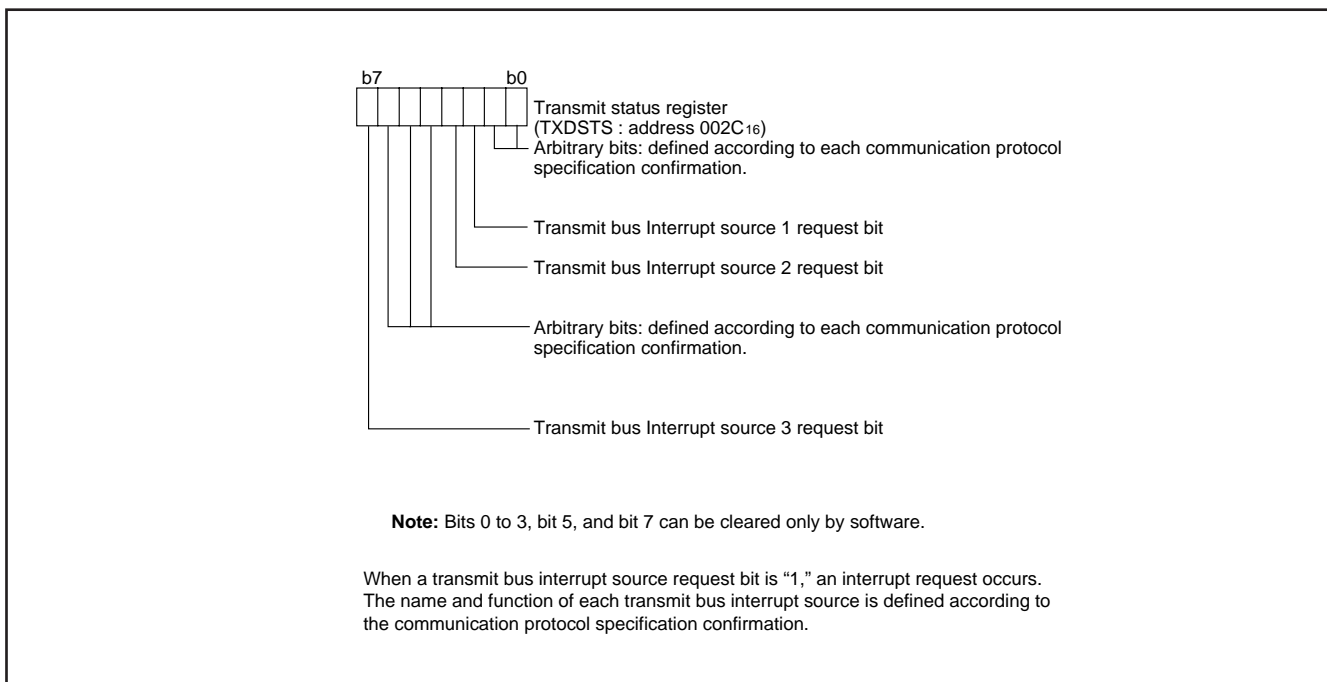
b7 b0

Transmit status register (TXDSTS : address $002C_{16}$)

Arbitrary bits: defined according to each communication protocol specification confirmation.

Transmit bus Interrupt source 1 request bit

Transmit bus Interrupt source 2 request bit

Arbitrary bits: defined according to each communication protocol specification confirmation.

Transmit bus Interrupt source 3 request bit

**Note:** Bits 0 to 3, bit 5, and bit 7 can be cleared only by software.

When a transmit bus interrupt source request bit is "1," an interrupt request occurs. The name and function of each transmit bus interrupt source is defined according to the communication protocol specification confirmation.